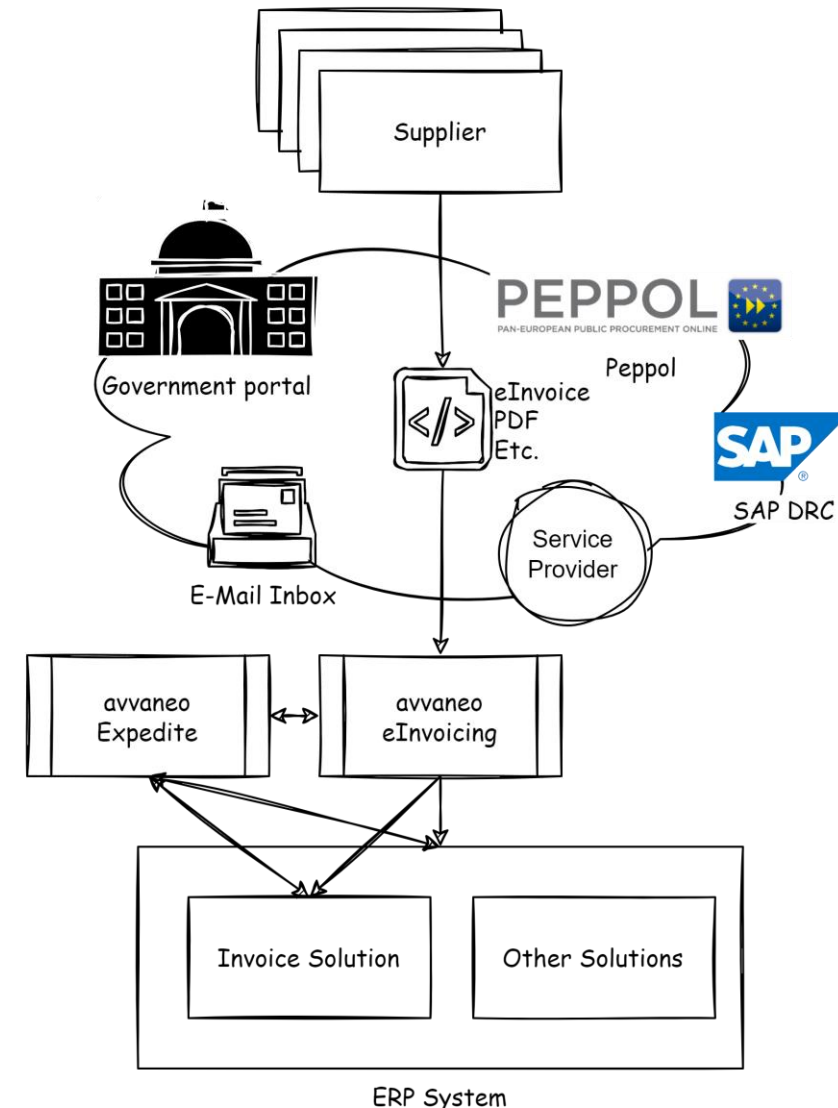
Supplier

PEPPOL
PAN-EUROPEAN PUBLIC PROCUREMENT ONLINE

Government portal

</>

eInvoice
PDF
Etc.

Peppol

SAP
®

SAP DRC

Service Provider

E-Mail Inbox

avvaneo Expedite

avvaneo eInvoicing

Invoice Solution

Other Solutions

ERP System